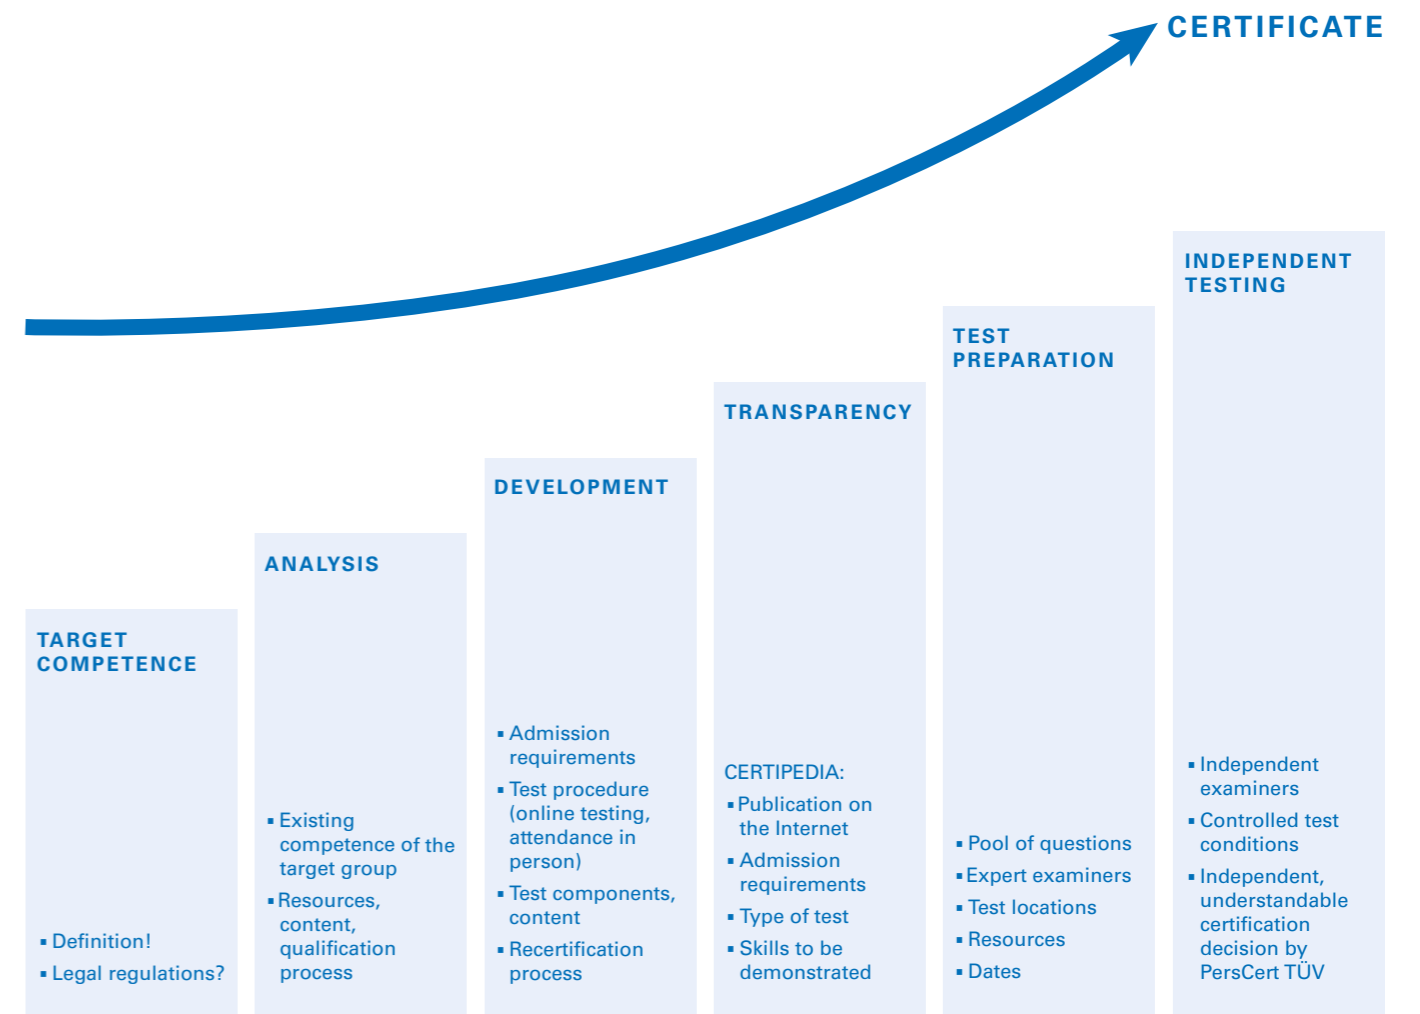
CERTIFICATE

TARGET COMPETENCE

▪ Definition!
▪ Legal regulations?

ANALYSIS

▪ Existing competence of the target group
▪ Resources, content, qualification process

DEVELOPMENT

▪ Admission requirements
▪ Test procedure (online testing, attendance in person)
▪ Test components, content
▪ Recertification process

TRANSPARENCY

CERTIPEDIA:
▪ Publication on the Internet
▪ Admission requirements
▪ Type of test
▪ Skills to be demonstrated

TEST PREPARATION

▪ Pool of questions
▪ Expert examiners
▪ Test locations
▪ Resources
▪ Dates

INDEPENDENT TESTING

▪ Independent examiners
▪ Controlled test conditions
▪ Independent, understandable certification decision by PersCert TÜV